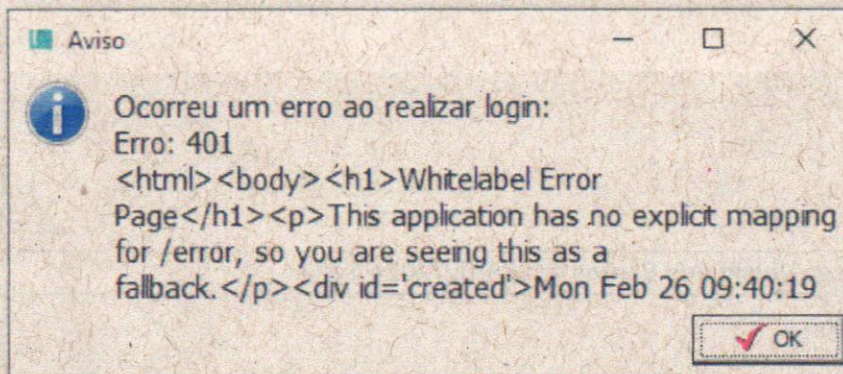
Aviso

Ocorreu um erro ao realizar login:
Erro: 401
<html><body><h1>Whitelabel Error Page</h1><p>This application has no explicit mapping for /error, so you are seeing this as a fallback.</p><div id='created'>Mon Feb 26 09:40:19

OK